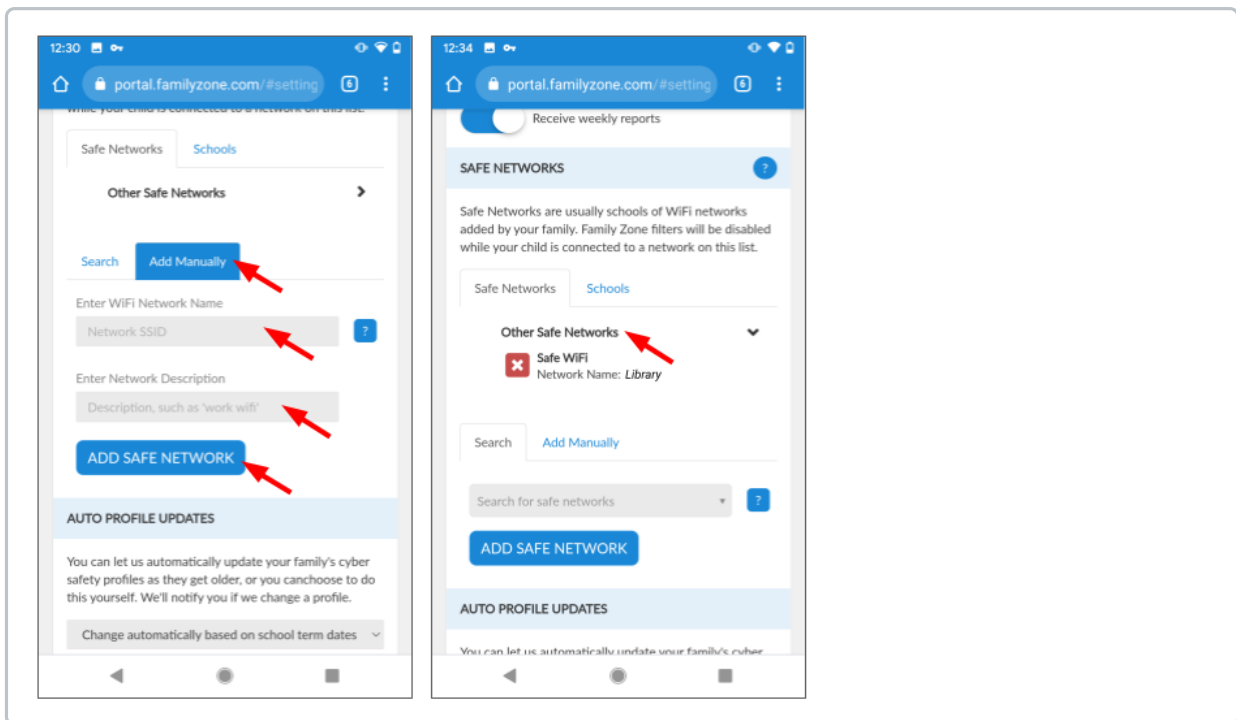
12:30

portal.familyzone.com/#setting

6

while your child is connected to a network on this list.

Safe Networks | Schools

Other Safe Networks

Search | Add Manually

Enter WiFi Network Name

Network SSID

?

Enter Network Description

Description, such as 'work wifi'

ADD SAFE NETWORK

AUTO PROFILE UPDATES

You can let us automatically update your family's cyber safety profiles as they get older, or you canchoose to do this yourself. We'll notify you if we change a profile.

Change automatically based on school term dates

12:34

portal.familyzone.com/#setting

6

Receive weekly reports

SAFE NETWORKS

?

Safe Networks are usually schools of WiFi networks added by your family. Family Zone filters will be disabled while your child is connected to a network on this list.

Safe Networks | Schools

Other Safe Networks

Safe WiFi
Network Name: *Library*

Search | Add Manually

Search for safe networks

?

ADD SAFE NETWORK

AUTO PROFILE UPDATES

You can let us automatically update your family's cyber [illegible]